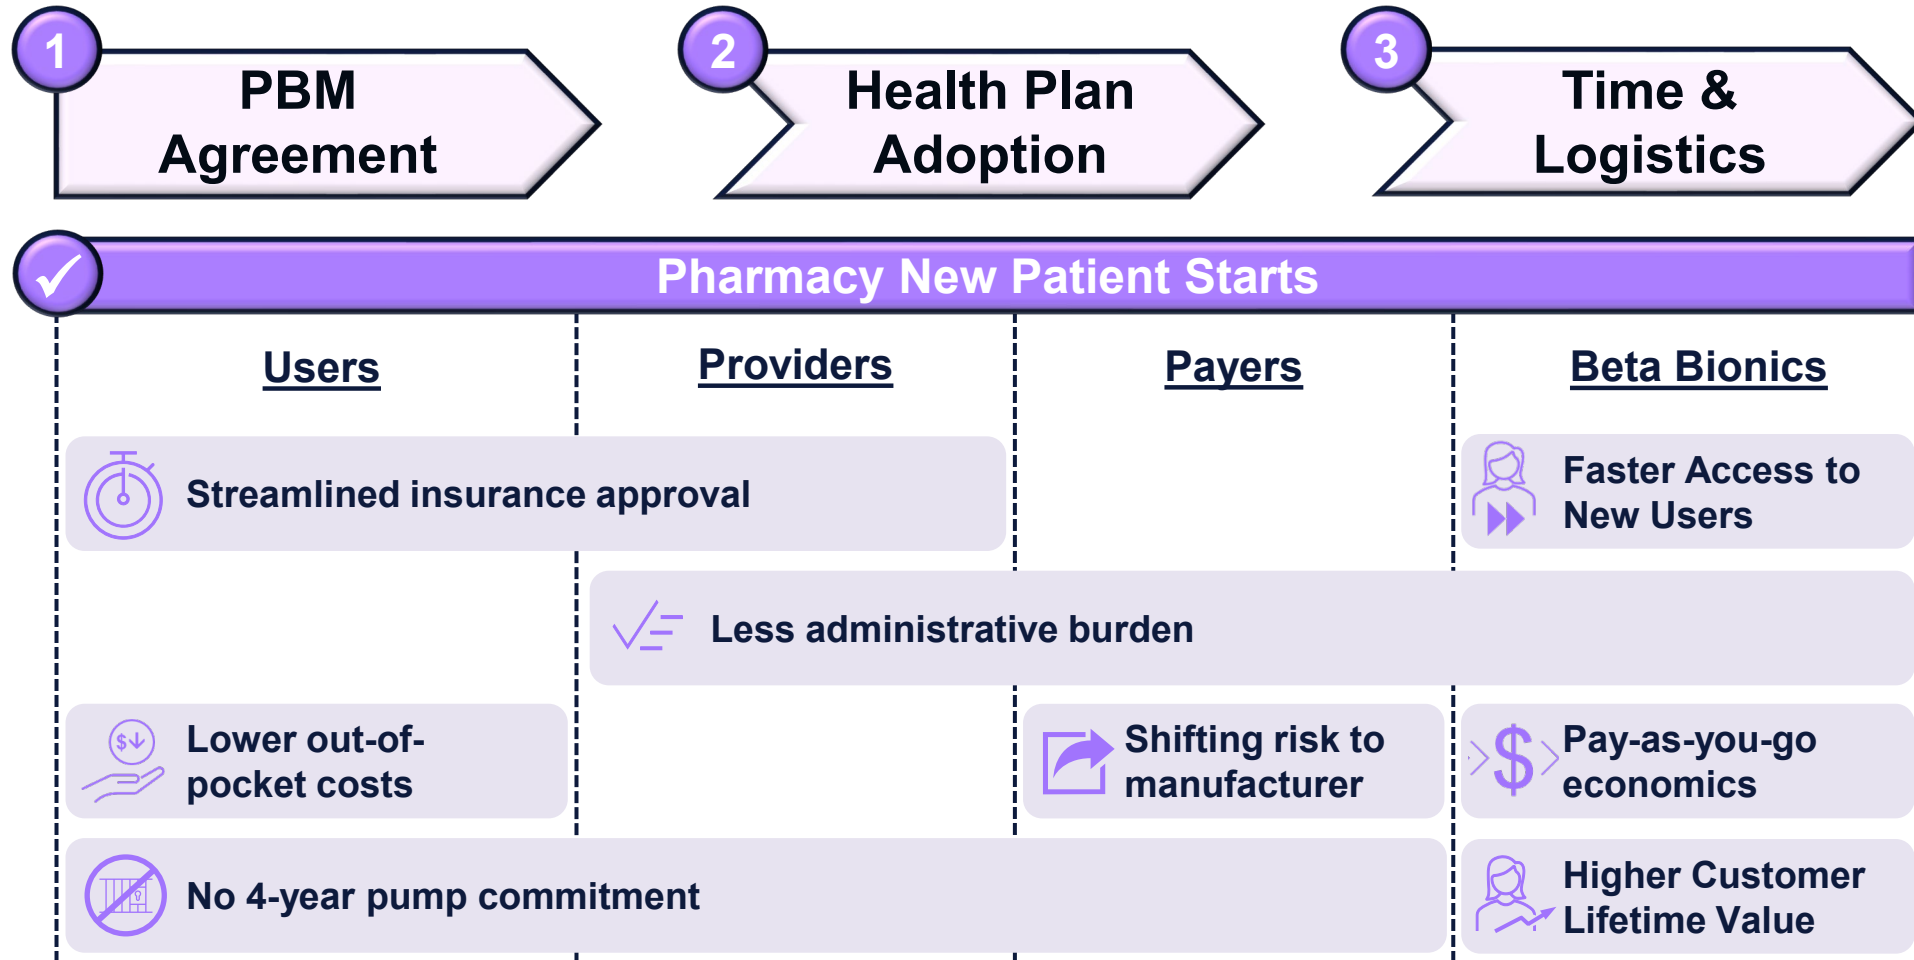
1 PBM Agreement

2 Health Plan Adoption

3 Time & Logistics

Pharmacy New Patient Starts

Users

Providers

Payers

Beta Bionics

Streamlined insurance approval

Faster Access to New Users

Less administrative burden

Lower out-of-pocket costs

Shifting risk to manufacturer

Pay-as-you-go economics

No 4-year pump commitment

Higher Customer Lifetime Value